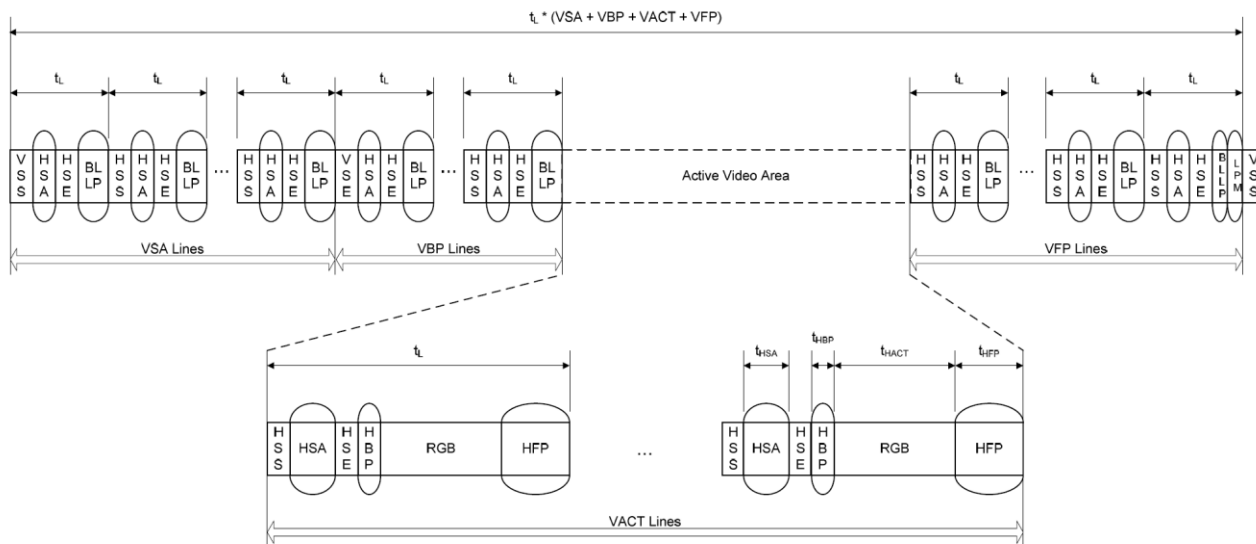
$t_L$ * (VSA + VBP + VACT + VFP)

$t_L$ $t_L$ $t_L$ $t_L$ $t_L$ $t_L$ $t_L$ $t_L$

VSS HSA HSE BLLP HSS HSA HSE BLLP ... HSS HSA HSE BLLP VSE HSA HSE BLLP ... HSS HSA HSE BLLP

Active Video Area

HSS HSA HSE BLLP ... HSS HSA HSE BLLP HSS HSA HSE BLLP LPM VSS

VSA Lines

VBP Lines

VFP Lines

$t_L$

$t_{HSA}$ $t_{HBP}$ $t_{HACT}$ $t_{HFP}$

HSS HSA HSE HBP RGB HFP ... HSS HSA HSE HBP RGB HFP

VACT Lines